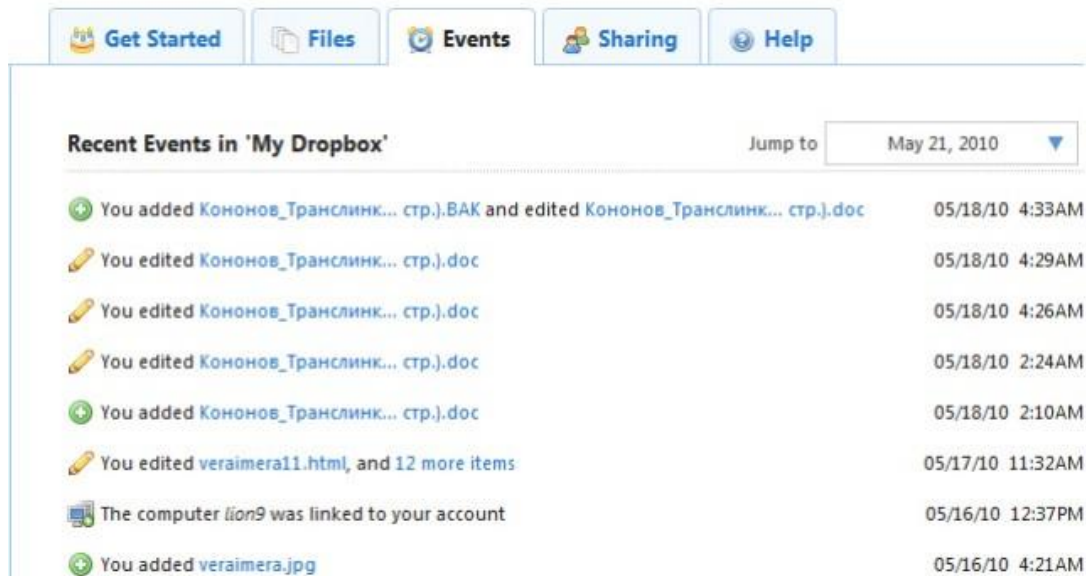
Get Started | Files | Events | Sharing | Help

Recent Events in 'My Dropbox'

Jump to May 21, 2010

You added Кононов_Транслинк... стр.).BAK and edited Кононов_Транслинк... стр.).doc 05/18/10 4:33AM

You edited Кононов_Транслинк... стр.).doc 05/18/10 4:29AM

You edited Кононов_Транслинк... стр.).doc 05/18/10 4:26AM

You edited Кононов_Транслинк... стр.).doc 05/18/10 2:24AM

You added Кононов_Транслинк... стр.).doc 05/18/10 2:10AM

You edited veraimera11.html, and 12 more items 05/17/10 11:32AM

The computer lion9 was linked to your account 05/16/10 12:37PM

You added veraimera.jpg 05/16/10 4:21AM